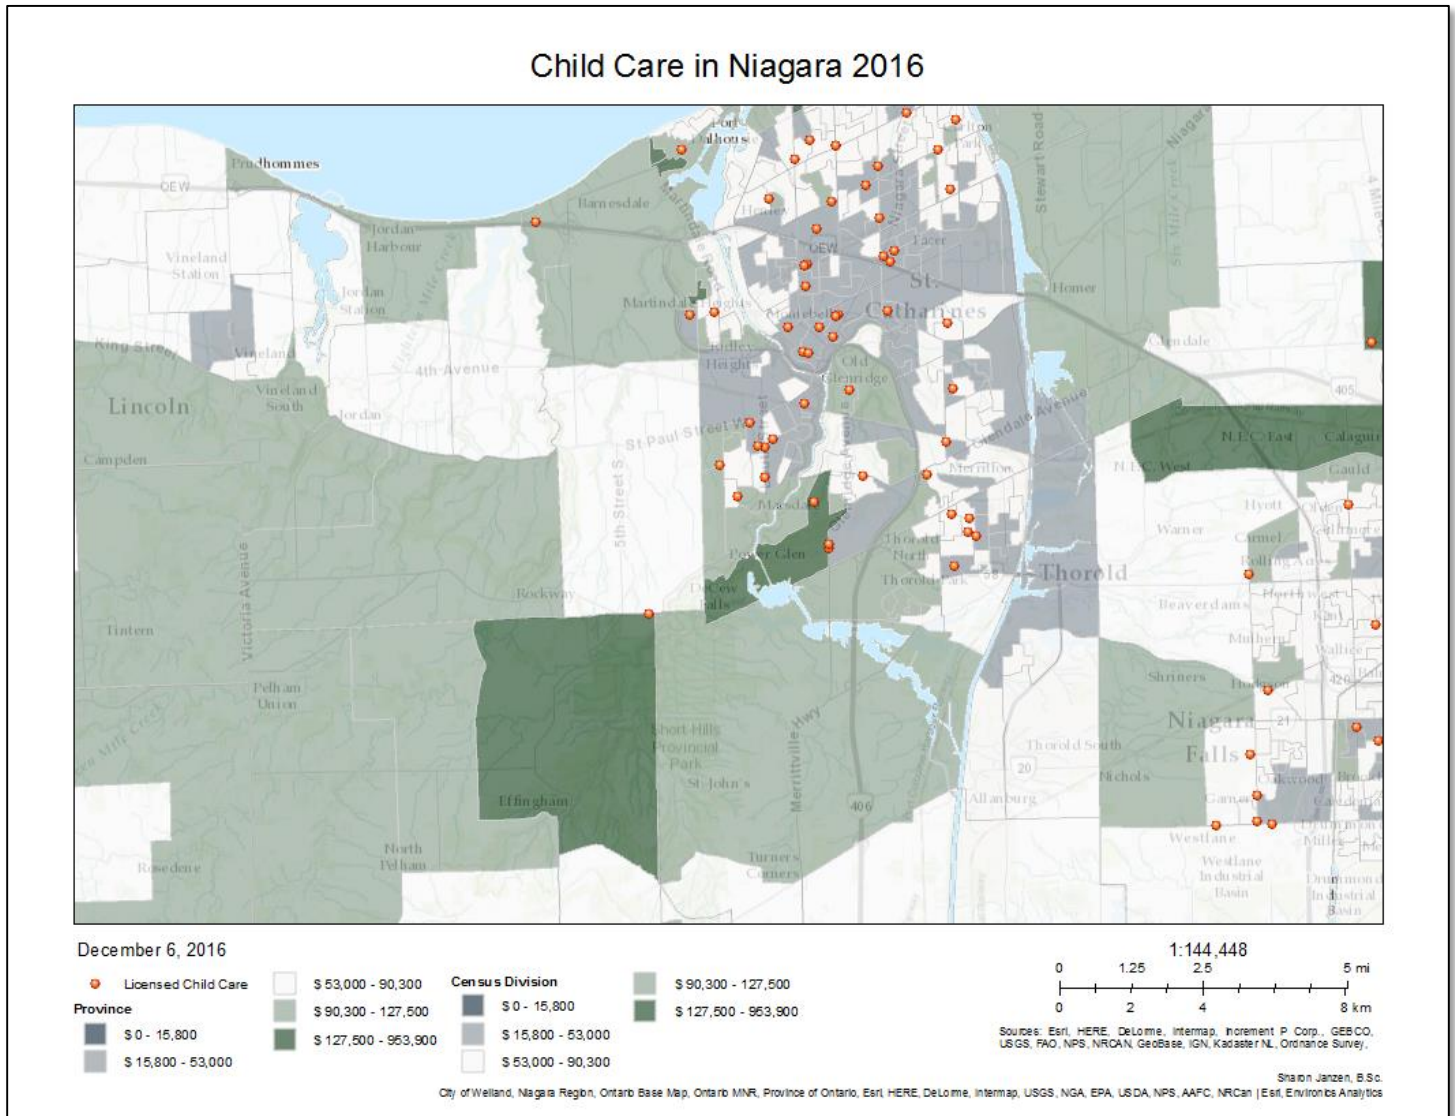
Child Care in Niagara 2016

Port Dalhousie
Prudhommes
QEW
Barnesdale
Jordan Harbour
Vineland Station
Jordan Station
Martindale Heights
Homer
St. Catharines
QEW
Facer
Montebello
Homer
Glendale
King Street
Vineland
Vineland South
4th Avenue
Ridley Heights
Old Glenridge
Lincoln
Jordan
St Paul Street West
Glendale Avenue
Campden
Merritton
N.E.C. West
N.E.C. East
Calaguiro
Gauld
Hyatt
Olden
Warner
Carmel
Masdale
Power Glen
Thorold North
Thorold Park
Thorold
Beaverdams
5th Street S
Rockway
DeCew Falls
Tintern
Victoria Avenue
Pelham Union
Short Hills Provincial Park
St John's
Merrittville Hwy
Shriners
Hodson
Niagara Falls
Thorold South
Nichols
Effingham
406
20
Allanburg
Westlane
Westlane Industrial Basin
Drummond Industrial Basin
North Pelham
Rosedene
Turners Corners
Stewart Road
Niagara Street
Glendale Avenue
405
420

December 6, 2016

Licensed Child Care

Province
$ 0 - 15,800
$ 15,800 - 53,000
$ 53,000 - 90,300
$ 90,300 - 127,500
$ 127,500 - 953,900

Census Division
$ 0 - 15,800
$ 15,800 - 53,000
$ 53,000 - 90,300
$ 90,300 - 127,500
$ 127,500 - 953,900

1:144,448
0 1.25 2.5 5 mi
0 2 4 8 km

Sources: Esri, HERE, DeLorme, Intermap, Increment P Corp., GEBCO, USGS, FAO, NPS, NRCAN, GeoBase, IGN, Kadaster NL, Ordnance Survey,

Sharon Janzen, B.Sc.
City of Welland, Niagara Region, Ontario Base Map, Ontario MNR, Province of Ontario, Esri, HERE, DeLorme, Intermap, USGS, NGA, EPA, USDA, NPS, AAFC, NRCan | Esri, Environics Analytics